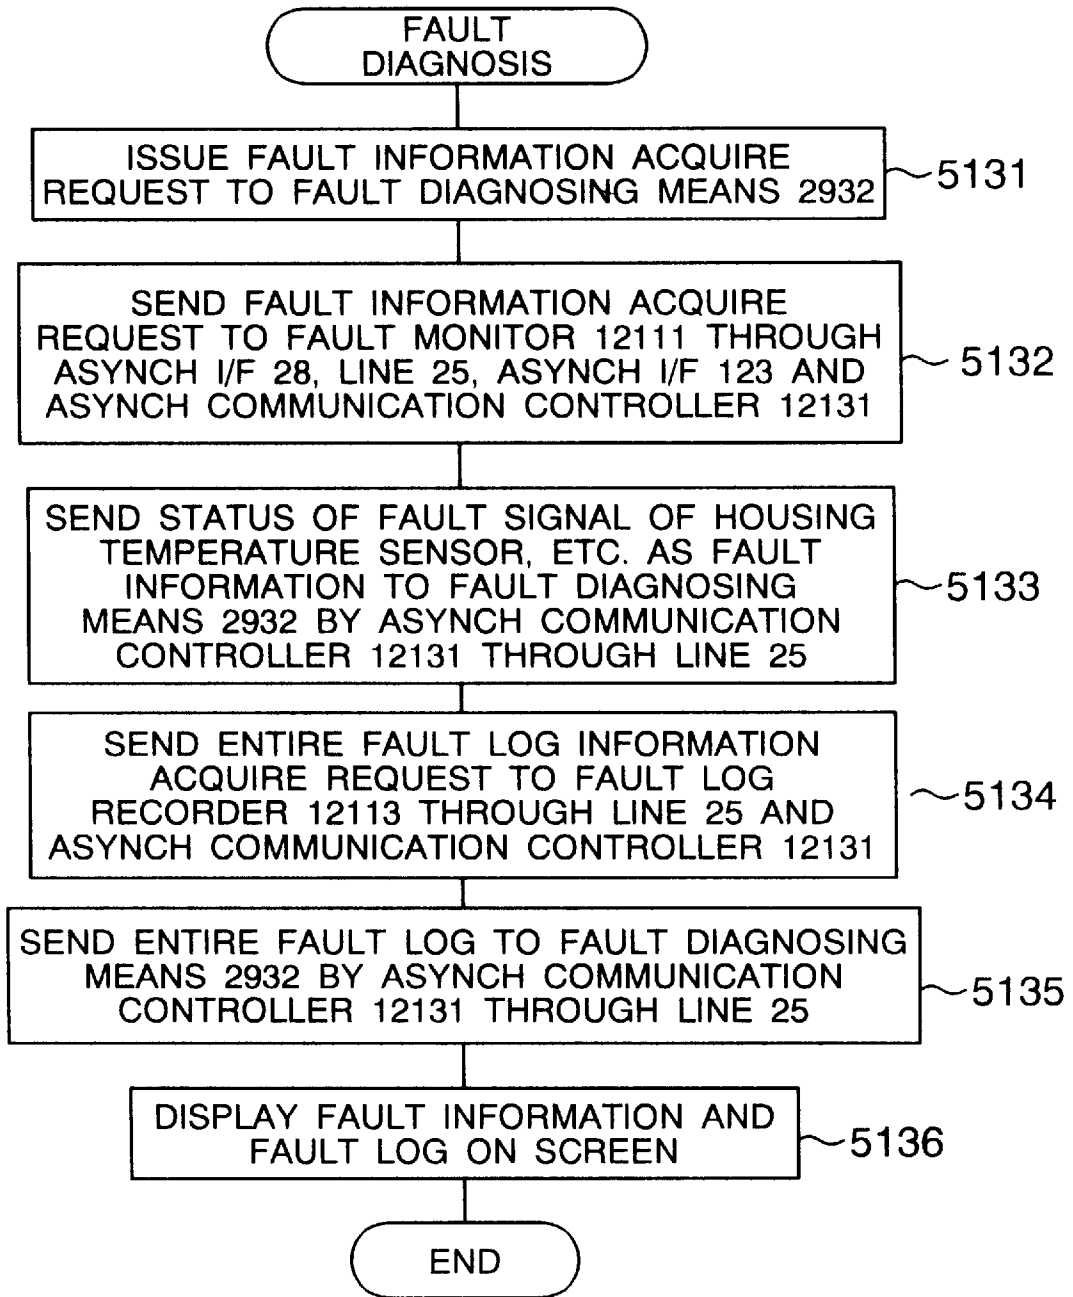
FAULT DIAGNOSIS

ISSUE FAULT INFORMATION ACQUIRE REQUEST TO FAULT DIAGNOSING MEANS 2932

5131

SEND FAULT INFORMATION ACQUIRE REQUEST TO FAULT MONITOR 12111 THROUGH ASYNCH I/F 28, LINE 25, ASYNCH I/F 123 AND ASYNCH COMMUNICATION CONTROLLER 12131

5132

SEND STATUS OF FAULT SIGNAL OF HOUSING TEMPERATURE SENSOR, ETC. AS FAULT INFORMATION TO FAULT DIAGNOSING MEANS 2932 BY ASYNCH COMMUNICATION CONTROLLER 12131 THROUGH LINE 25

5133

SEND ENTIRE FAULT LOG INFORMATION ACQUIRE REQUEST TO FAULT LOG RECORDER 12113 THROUGH LINE 25 AND ASYNCH COMMUNICATION CONTROLLER 12131

5134

SEND ENTIRE FAULT LOG TO FAULT DIAGNOSING MEANS 2932 BY ASYNCH COMMUNICATION CONTROLLER 12131 THROUGH LINE 25

5135

DISPLAY FAULT INFORMATION AND FAULT LOG ON SCREEN

5136

END